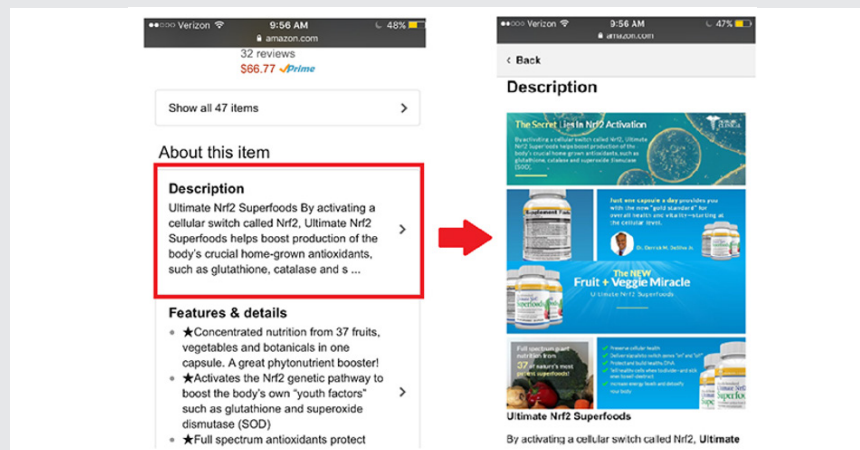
●●○○○ Verizon 9:56 AM 48%
amazon.com

32 reviews
$66.77 ✓Prime

Show all 47 items

About this item

Description
Ultimate Nrf2 Superfoods By activating a cellular switch called Nrf2, Ultimate Nrf2 Superfoods helps boost production of the body's crucial home-grown antioxidants, such as glutathione, catalase and s ...

Features & details
• ★Concentrated nutrition from 37 fruits, vegetables and botanicals in one capsule. A great phytonutrient booster!
• ★Activates the Nrf2 genetic pathway to boost the body's own "youth factors" such as glutathione and superoxide dismutase (SOD)
• ★Full spectrum antioxidants protect

●●○○○ Verizon 9:56 AM 47%
amazon.com

< Back

Description

The Secret Lies in Nrf2 Activation

By activating a cellular switch called Nrf2, Ultimate Nrf2 Superfoods helps boost production of the body's crucial home-grown antioxidants, such as glutathione, catalase and superoxide dismutase (SOD).

Just one capsule a day provides you with the new "gold standard" for overall health and vitality—starting at the cellular level.

Dr. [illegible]

The NEW Fruit + Veggie Miracle
Ultimate Nrf2 Superfoods

Full spectrum plant nutrition from 37 of nature's most potent superfoods!

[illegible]

Ultimate Nrf2 Superfoods

By activating a cellular switch called Nrf2, Ultimate